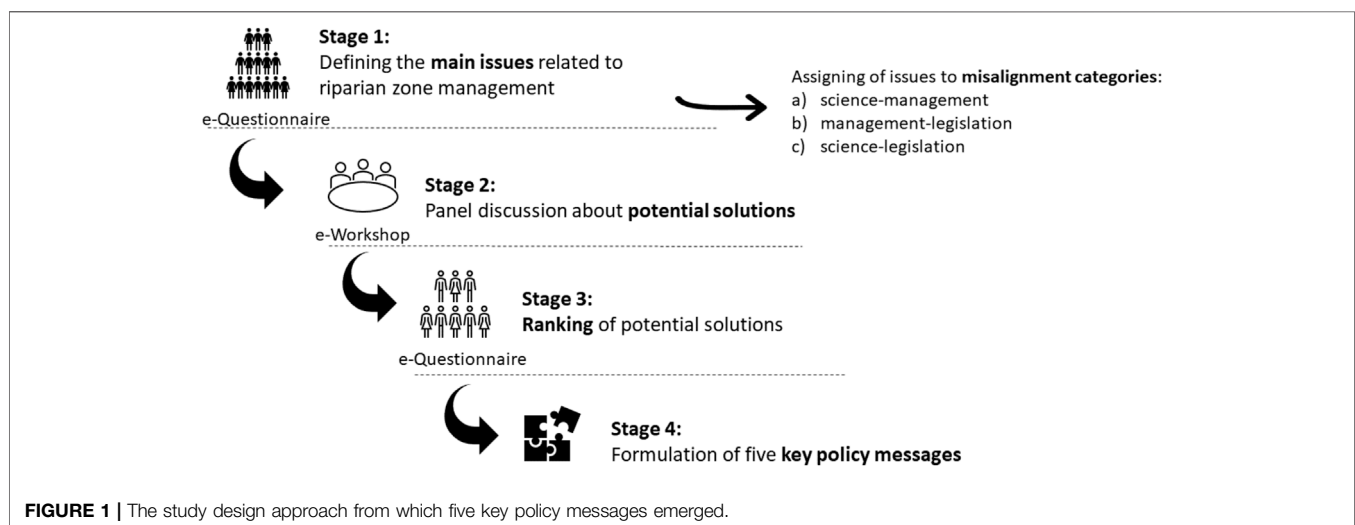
Stage 1:
Defining the **main issues** related to riparian zone management

e-Questionnaire

Assigning of issues to **misalignment categories**:
a) science-management
b) management-legislation
c) science-legislation

Stage 2:
Panel discussion about **potential solutions**

e-Workshop

Stage 3:
**Ranking** of potential solutions

e-Questionnaire

Stage 4:
Formulation of five **key policy messages**

**FIGURE 1 |** The study design approach from which five key policy messages emerged.